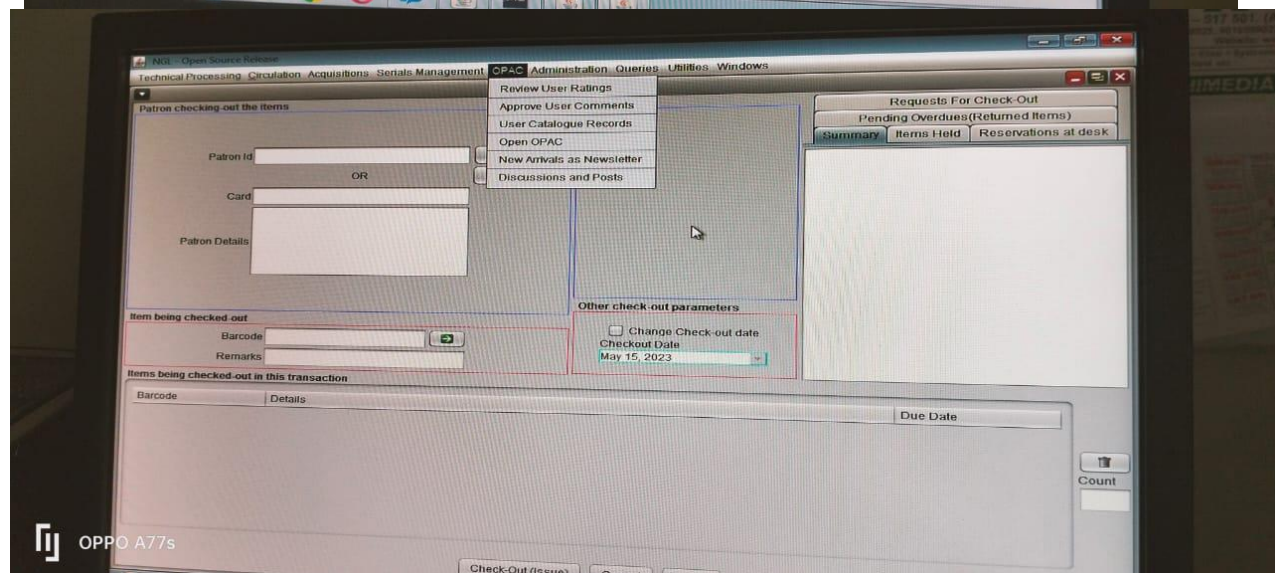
NGL - Open Source Release

Technical Processing Circulation Acquisitions Serials Management OPAC Administration Queries Utilities Windows

Review User Ratings
Approve User Comments
User Catalogue Records
Open OPAC
New Arrivals as Newsletter
Discussions and Posts

Patron checking-out the items

Patron Id

OR

Card

Patron Details

Requests For Check-Out
Pending Overdues(Returned Items)
Summary Items Held Reservations at desk

Item being checked-out

Barcode

Remarks

Other check-out parameters

Change Check-out date
Checkout Date
May 15, 2023

Items being checked-out in this transaction

| Barcode | Details | Due Date |
|---|---|---|

Count

Check-Out (Issue)

OPPO A77s